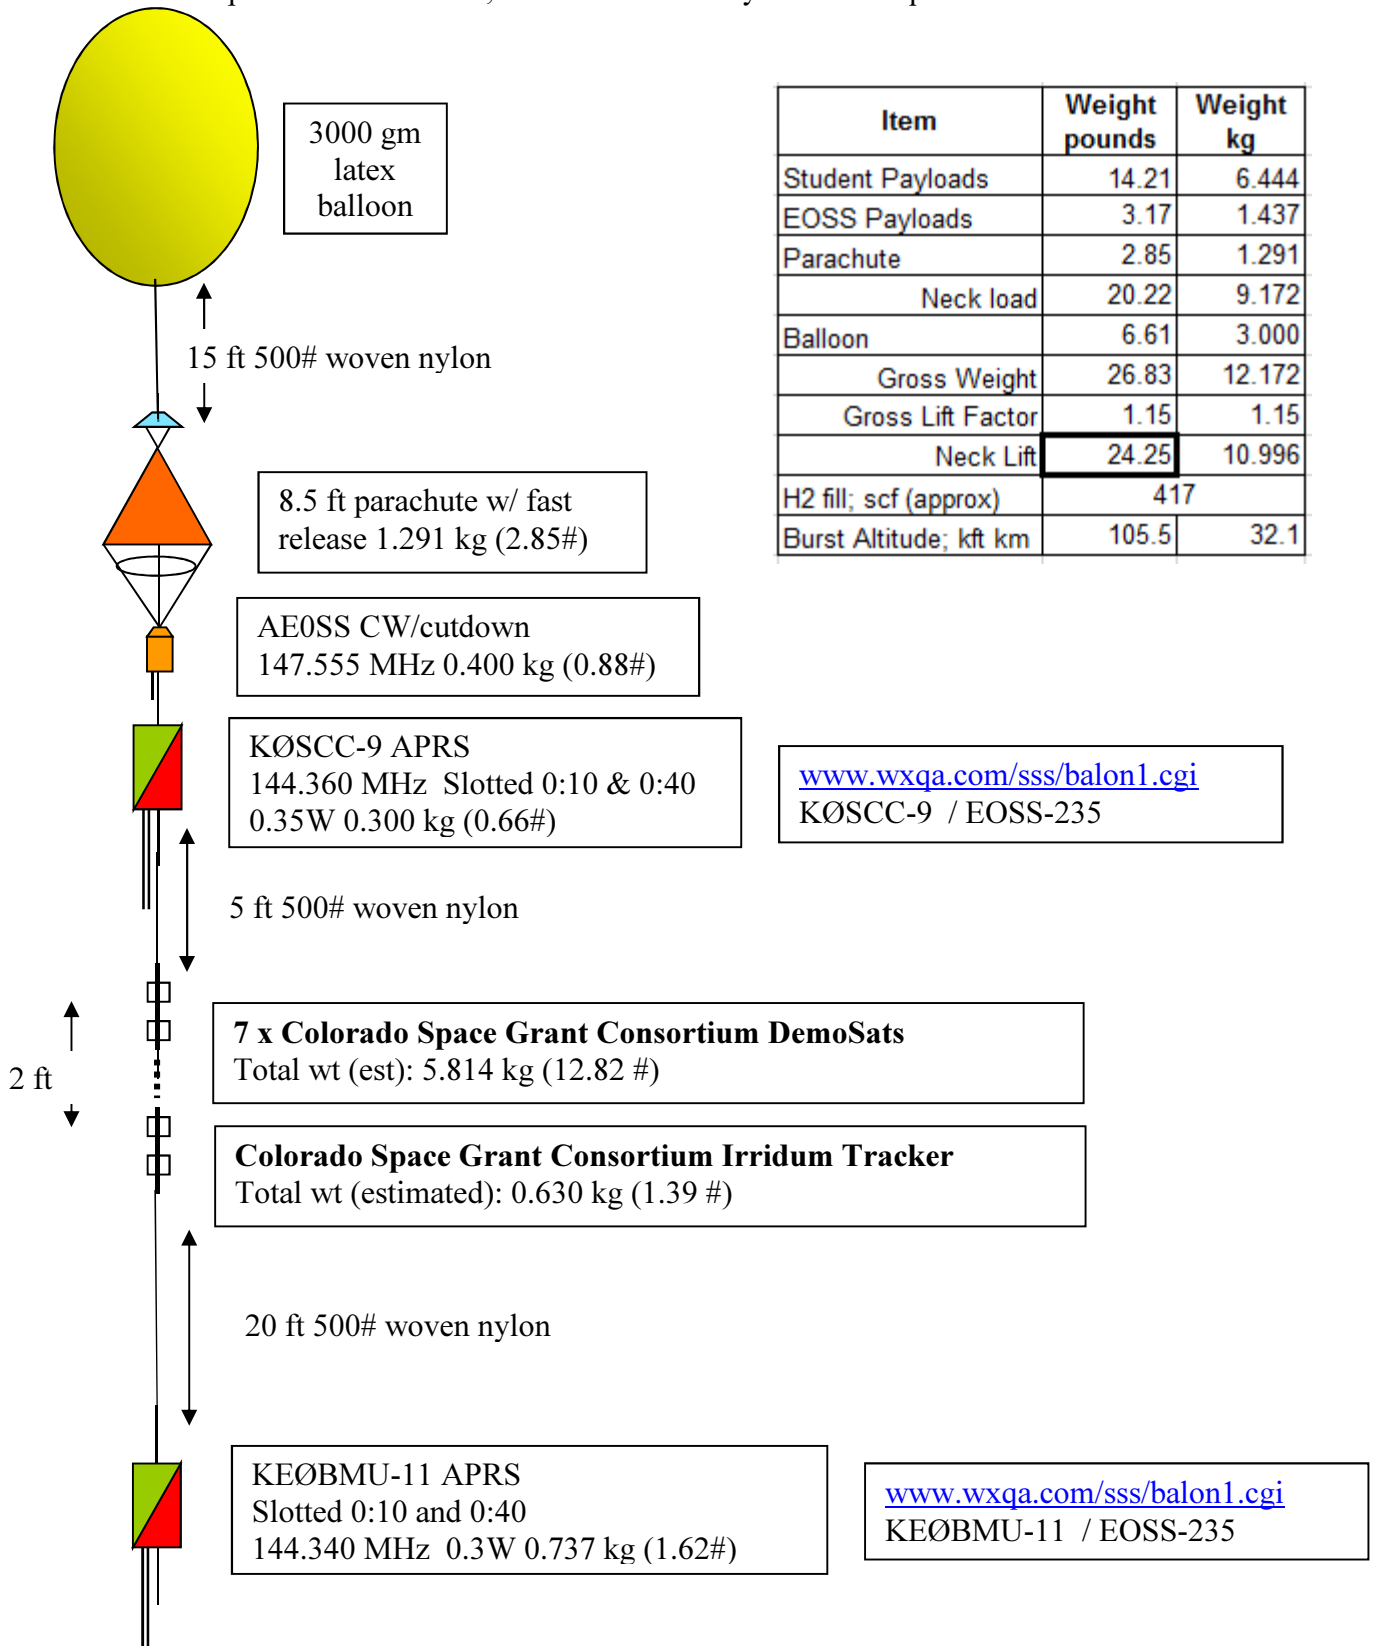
3000 gm latex balloon

| Item | Weight pounds | Weight kg |
|---|---|---|
| Student Payloads | 14.21 | 6.444 |
| EOSS Payloads | 3.17 | 1.437 |
| Parachute | 2.85 | 1.291 |
| Neck load | 20.22 | 9.172 |
| Balloon | 6.61 | 3.000 |
| Gross Weight | 26.83 | 12.172 |
| Gross Lift Factor | 1.15 | 1.15 |
| Neck Lift | 24.25 | 10.996 |
| H2 fill; scf (approx) | 417 | |
| Burst Altitude; kft km | 105.5 | 32.1 |

15 ft 500# woven nylon

8.5 ft parachute w/ fast release 1.291 kg (2.85#)

AE0SS CW/cutdown
147.555 MHz 0.400 kg (0.88#)

KØSCC-9 APRS
144.360 MHz Slotted 0:10 & 0:40
0.35W 0.300 kg (0.66#)

www.wxqa.com/sss/balon1.cgi
KØSCC-9 / EOSS-235

5 ft 500# woven nylon

2 ft

**7 x Colorado Space Grant Consortium DemoSats**
Total wt (est): 5.814 kg (12.82 #)

**Colorado Space Grant Consortium Irridum Tracker**
Total wt (estimated): 0.630 kg (1.39 #)

20 ft 500# woven nylon

KEØBMU-11 APRS
Slotted 0:10 and 0:40
144.340 MHz 0.3W 0.737 kg (1.62#)

www.wxqa.com/sss/balon1.cgi
KEØBMU-11 / EOSS-235